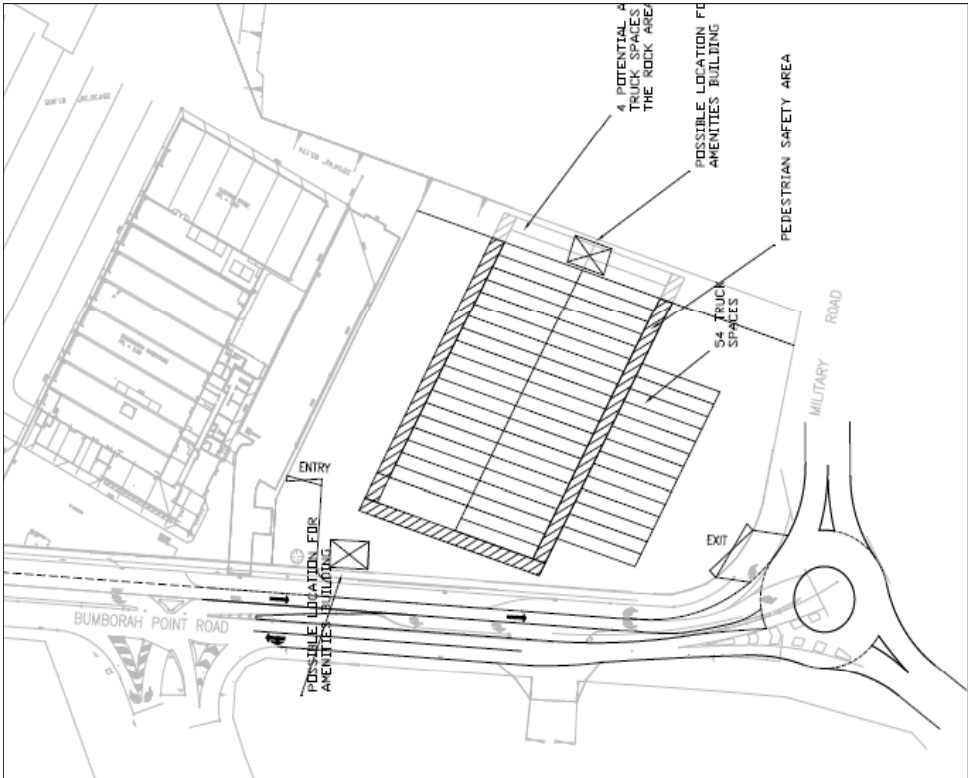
4 POTENTIAL A
TRUCK SPACES
THE ROCK AREA

POSSIBLE LOCATION FO
AMENITIES BUILDING

PEDESTRIAN SAFETY AREA

54 TRUCK
SPACES

MILITARY ROAD

ENTRY

EXIT

BUMBORAH POINT ROAD

POSSIBLE LOCATION FOR
AMENITIES BUILDING